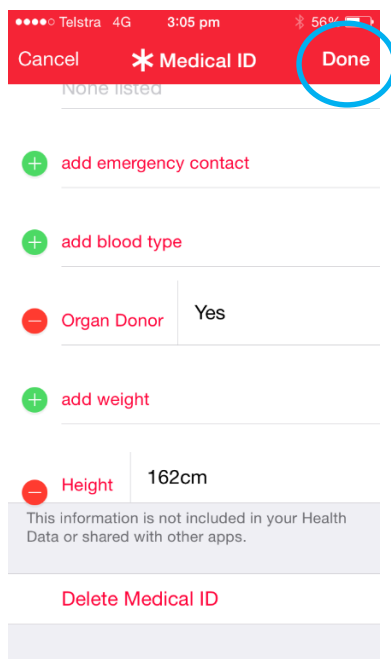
●●●●○ Telstra 4G 3:05 pm 56%

Cancel ✱ Medical ID Done

None listed

add emergency contact

add blood type

Organ Donor Yes

add weight

Height 162cm

This information is not included in your Health Data or shared with other apps.

Delete Medical ID